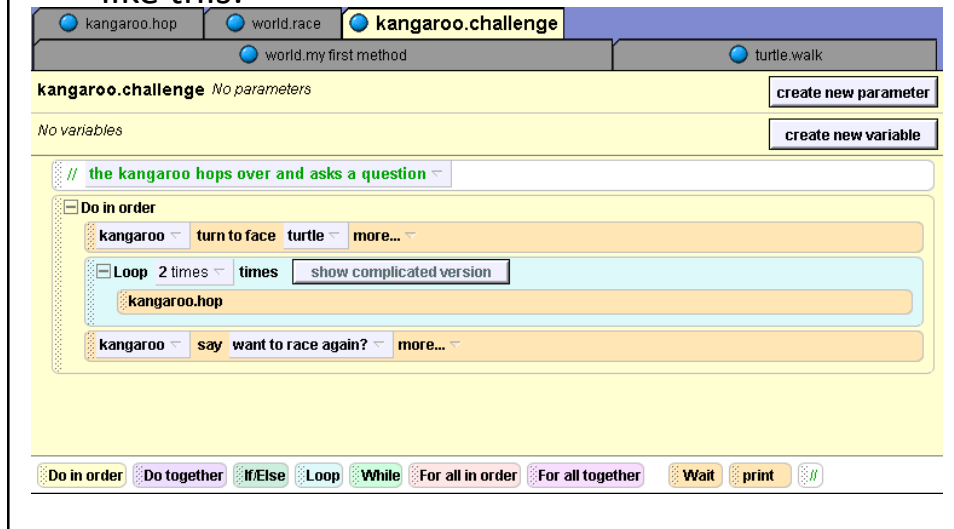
like this:

kangaroo.hop | world.race | kangaroo.challenge
world.my first method | turtle.walk

kangaroo.challenge No parameters
create new parameter
No variables
create new variable

// the kangaroo hops over and asks a question

Do in order
kangaroo turn to face turtle more...
Loop 2 times times show complicated version
kangaroo.hop
kangaroo say want to race again? more...

Do in order | Do together | If/Else | Loop | While | For all in order | For all together | Wait | print | //